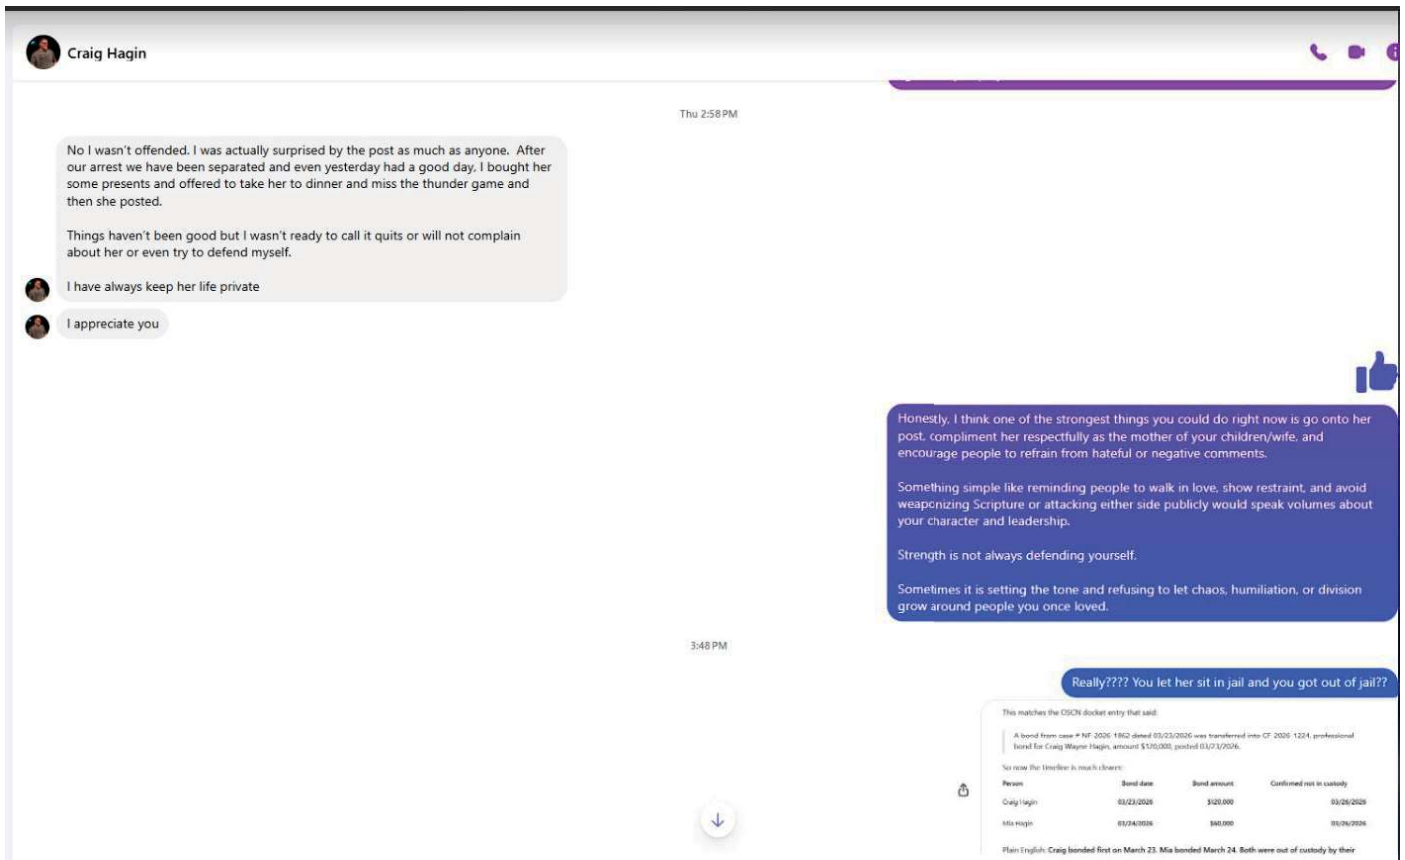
Craig Hagin

Thu 2:58 PM

No I wasn't offended. I was actually surprised by the post as much as anyone. After our arrest we have been separated and even yesterday had a good day, I bought her some presents and offered to take her to dinner and miss the thunder game and then she posted.

Things haven't been good but I wasn't ready to call it quits or will not complain about her or even try to defend myself.

I have always keep her life private

I appreciate you

Honestly, I think one of the strongest things you could do right now is go onto her post, compliment her respectfully as the mother of your children/wife, and encourage people to refrain from hateful or negative comments.

Something simple like reminding people to walk in love, show restraint, and avoid weaponizing Scripture or attacking either side publicly would speak volumes about your character and leadership.

Strength is not always defending yourself.

Sometimes it is setting the tone and refusing to let chaos, humiliation, or division grow around people you once loved.

3:48 PM

Really???? You let her sit in jail and you got out of jail??

This matches the OSCN docket entry that said:

A bond from case # NF-2026-1862 dated 03/23/2026 was transferred into CF-2026-1224, professional bond for Craig Wayne Hagin, amount $120,000, posted 03/23/2026.

So now the timeline is much clearer:

| Person | Bond date | Bond amount | Confirmed not in custody |
|---|---|---|---|
| Craig Hagin | 03/23/2026 | $120,000 | 03/26/2026 |
| Mia Hagin | 03/24/2026 | $60,000 | 03/26/2026 |

Plain English: Craig bonded first on March 23. Mia bonded March 24. Both were out of custody by their